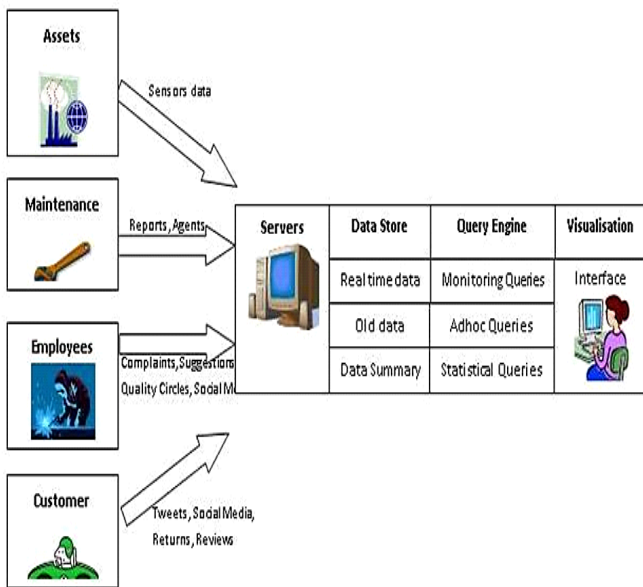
Assets

Sensors data

Maintenance

Reports, Agents

Employees

Complaints, Suggestions
Quality Circles, Social M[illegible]

Customer

Tweets, Social Media,
Returns, Reviews

| Servers | Data Store | Query Engine | Visualisation |
|---|---|---|---|
| | Real time data | Monitoring Queries | Interface |
| | Old data | Adhoc Queries | |
| | Data Summary | Statistical Queries | |